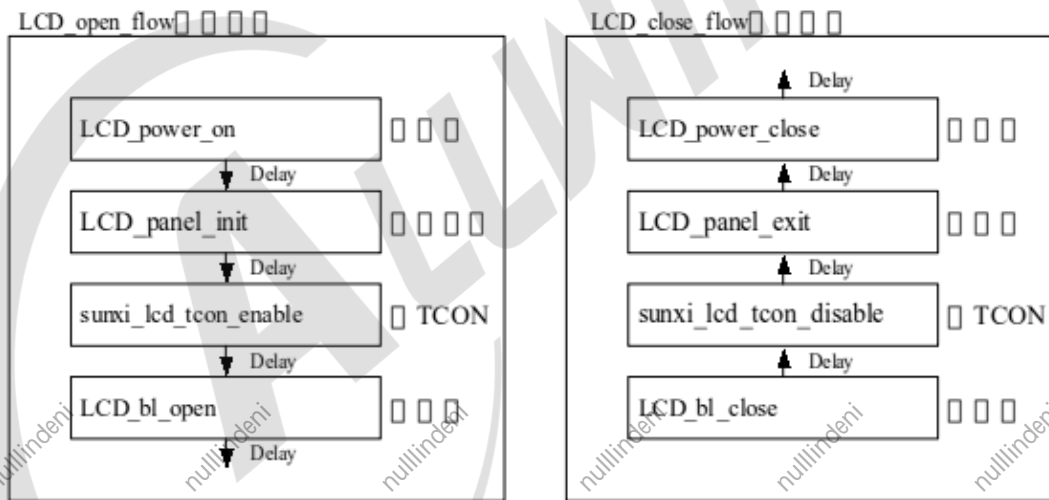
LCD_open_flow□ □ □ □

LCD_power_on
□ □ □
Delay
LCD_panel_init
□ □ □ □
Delay
sunxi_lcd_tcon_enable
□ TCON
Delay
LCD_bl_open
□ □ □
Delay

LCD_close_flow□ □ □ □

Delay
LCD_power_close
□ □ □
Delay
LCD_panel_exit
□ □ □
Delay
sunxi_lcd_tcon_disable
□ TCON
Delay
LCD_bl_close
□ □ □

nullindeni nullindeni nullindeni nullindeni nullindeni nullindeni